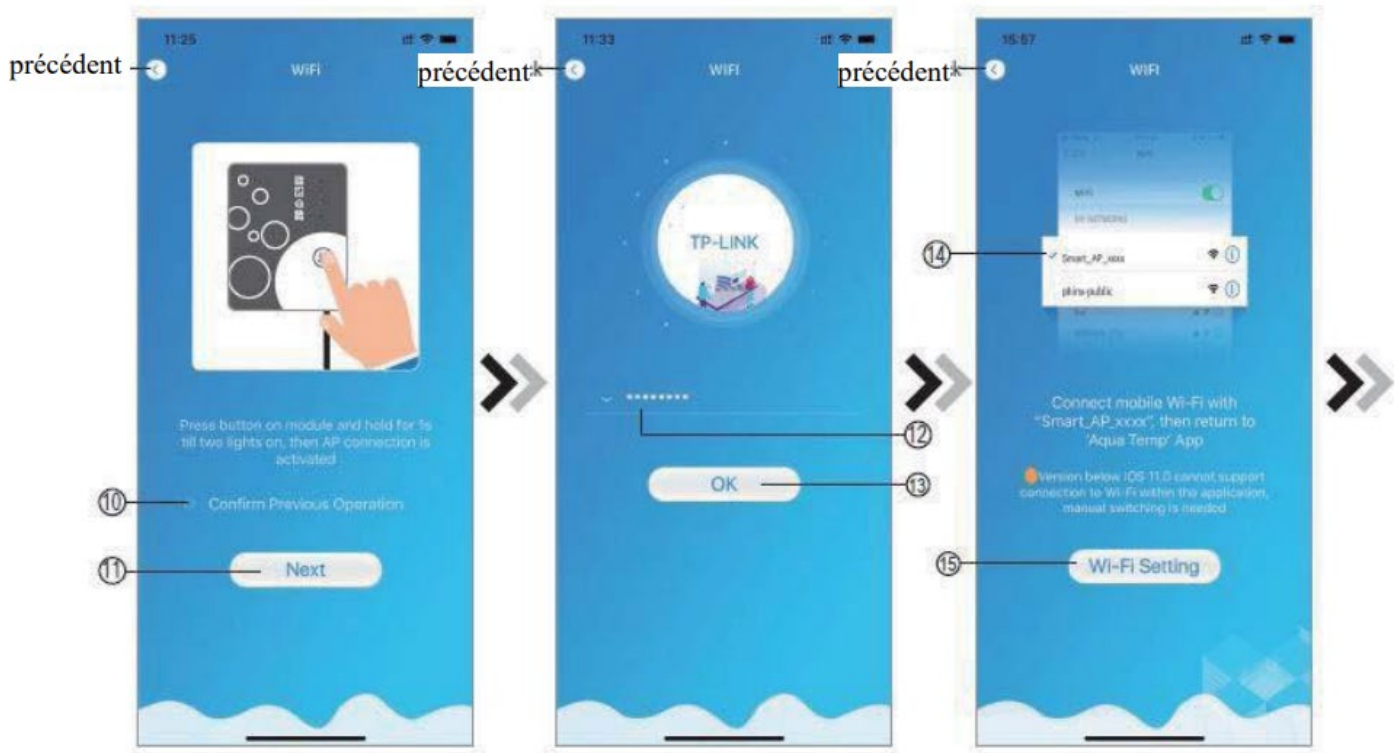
11:25

précédent

WiFi

Press button on module and hold for 1s till two lights on, then AP connection is activated

⑩ Confirm Previous Operation

⑪ Next

11:33

précédent

WiFi

TP-LINK

••••••••

⑫

OK ⑬

15:57

précédent

WiFi

WiFi

⑭ Smart_AP_xxxx

phina-public

Connect mobile Wi-Fi with "Smart_AP_xxxx", then return to 'Aqua Temp' App

Version below IOS 11.0 cannot support connection to Wi-Fi within the application, manual switching is needed

⑮ Wi-Fi Setting